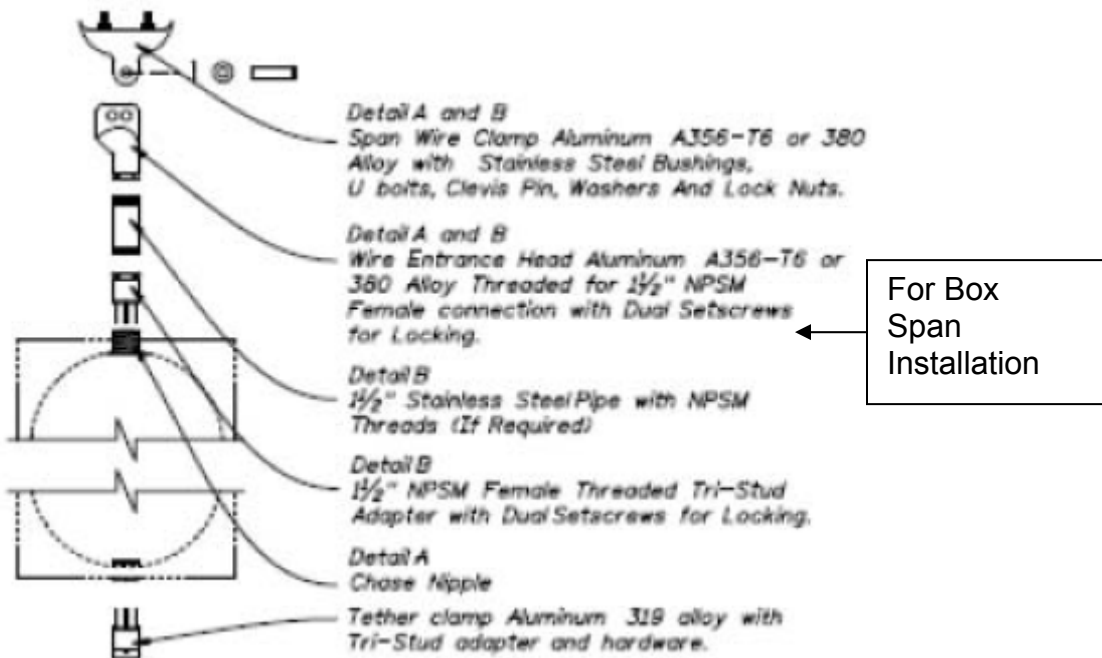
Detail A and B
Span Wire Clamp Aluminum A356-T6 or 380 Alloy with Stainless Steel Bushings, U bolts, Clevis Pin, Washers And Lock Nuts.

Detail A and B
Wire Entrance Head Aluminum A356-T6 or 380 Alloy Threaded for 1½" NPSM Female connection with Dual Setscrews for Locking.

For Box Span Installation

Detail B
1½" Stainless Steel Pipe with NPSM Threads (If Required)

Detail B
1½" NPSM Female Threaded Tri-Stud Adapter with Dual Setscrews for Locking.

Detail A
Chase Nipple

Tether clamp Aluminum 319 alloy with Tri-Stud adapter and hardware.